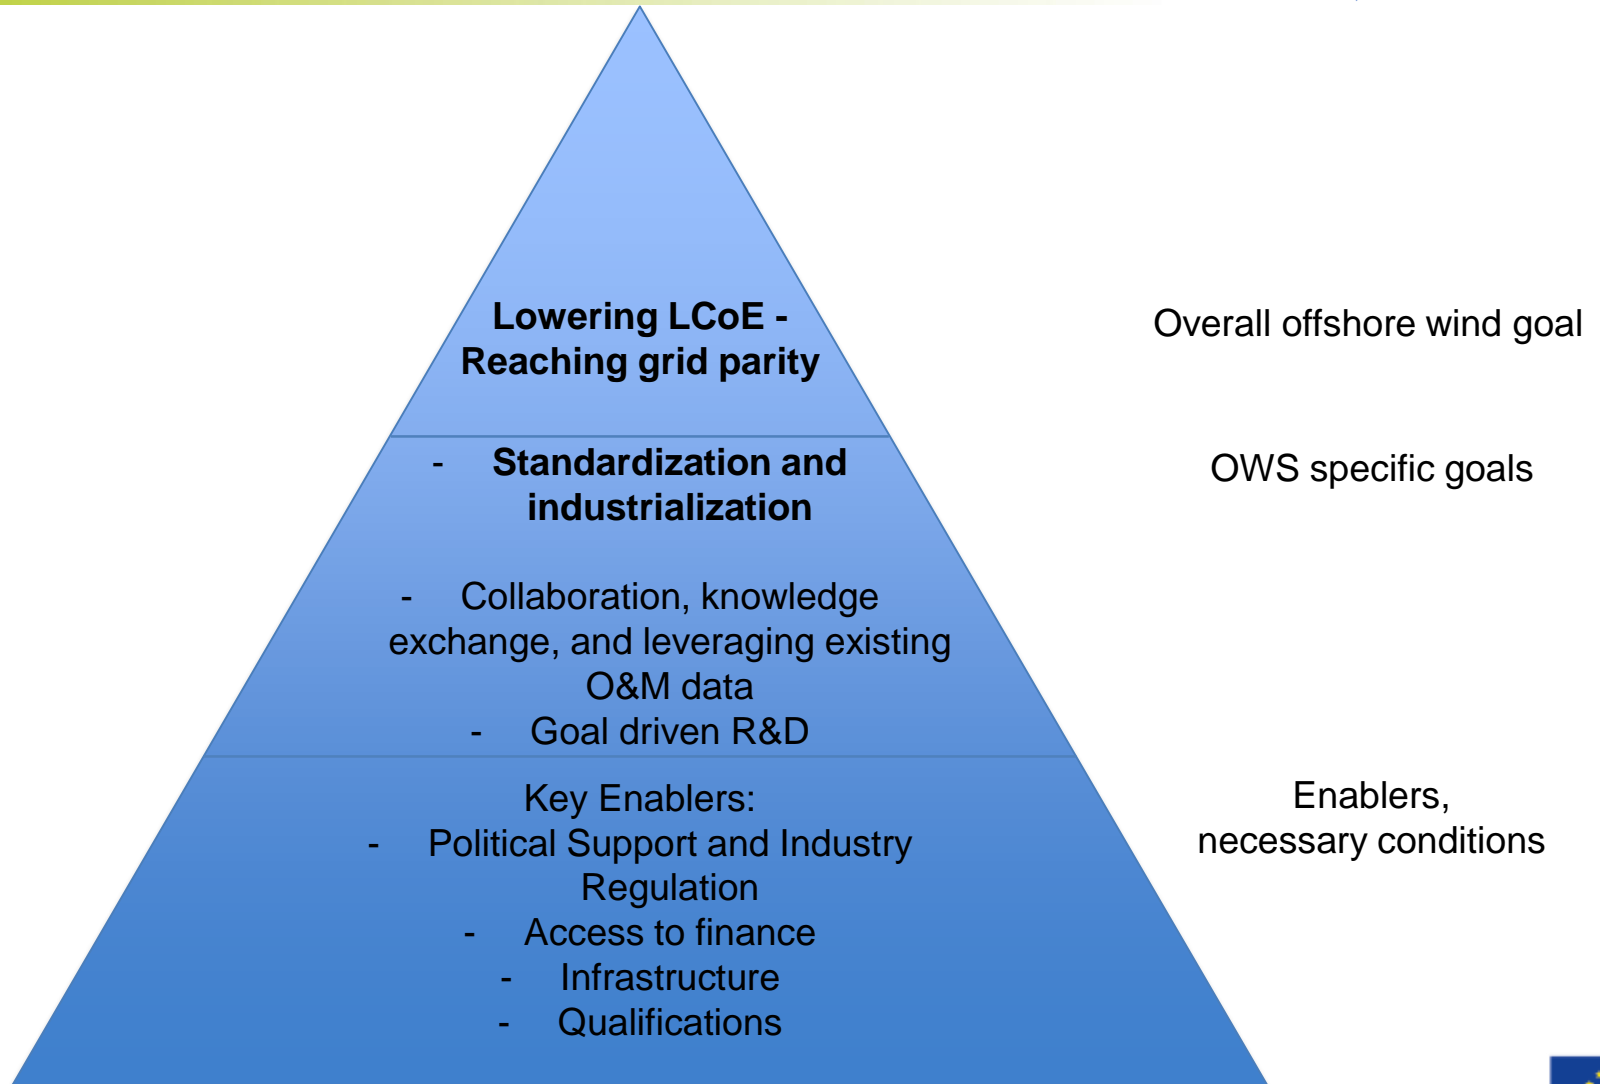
Lowering LCoE - Reaching grid parity

Overall offshore wind goal

- Standardization and industrialization

- Collaboration, knowledge exchange, and leveraging existing O&M data
- Goal driven R&D

OWS specific goals

Key Enablers:
- Political Support and Industry Regulation
- Access to finance
- Infrastructure
- Qualifications

Enablers, necessary conditions